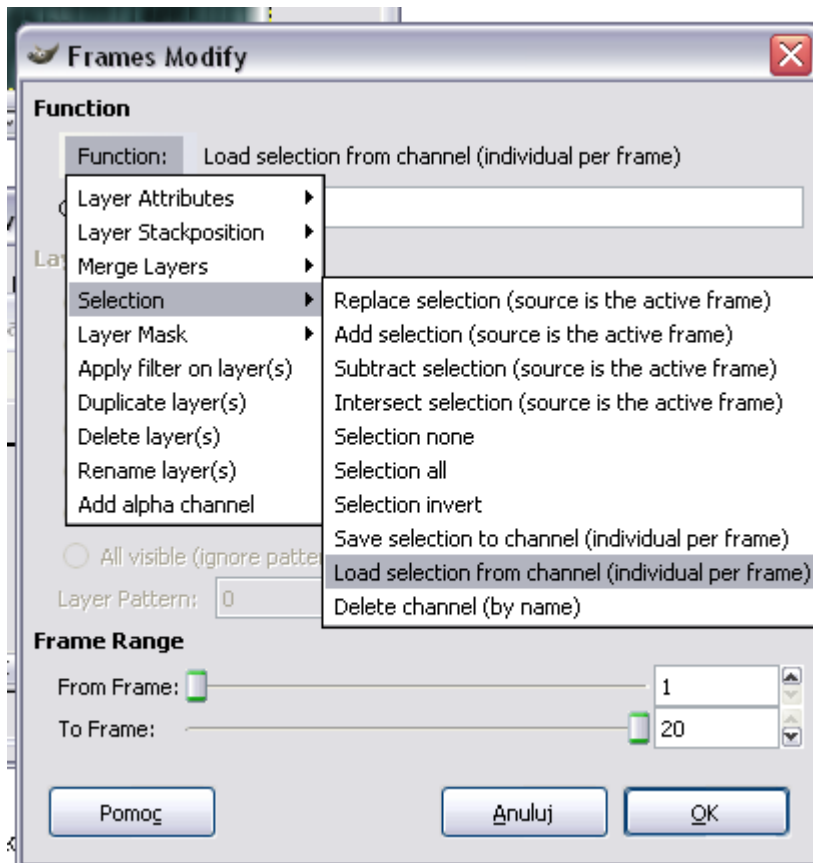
Frames Modify

Function

Function: Load selection from channel (individual per frame)

Layer Attributes
Layer Stackposition
Merge Layers
Selection
Layer Mask
Apply filter on layer(s)
Duplicate layer(s)
Delete layer(s)
Rename layer(s)
Add alpha channel

Replace selection (source is the active frame)
Add selection (source is the active frame)
Subtract selection (source is the active frame)
Intersect selection (source is the active frame)
Selection none
Selection all
Selection invert
Save selection to channel (individual per frame)
Load selection from channel (individual per frame)
Delete channel (by name)

All visible (ignore patte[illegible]

Layer Pattern: 0

Frame Range

From Frame: 1

To Frame: 20

Pomoc

Anuluj

OK